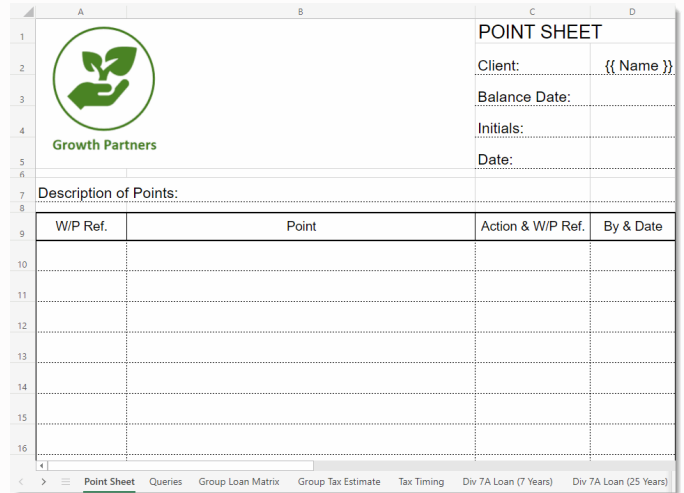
| | A | B | C | D |
|---|---|---|---|---|
| 1 | | | POINT SHEET | |
| 2 | | | Client: | {{ Name }} |
| 3 | | | Balance Date: | |
| 4 | | | Initials: | |
| 5 | Growth Partners | | Date: | |
| 6 | | | | |
| 7 | Description of Points: | | | |
| 8 | | | | |
| 9 | W/P Ref. | Point | Action & W/P Ref. | By & Date |
| 10 | | | | |
| 11 | | | | |
| 12 | | | | |
| 13 | | | | |
| 14 | | | | |
| 15 | | | | |
| 16 | | | | |

Point Sheet | Queries | Group Loan Matrix | Group Tax Estimate | Tax Timing | Div 7A Loan (7 Years) | Div 7A Loan (25 Years)